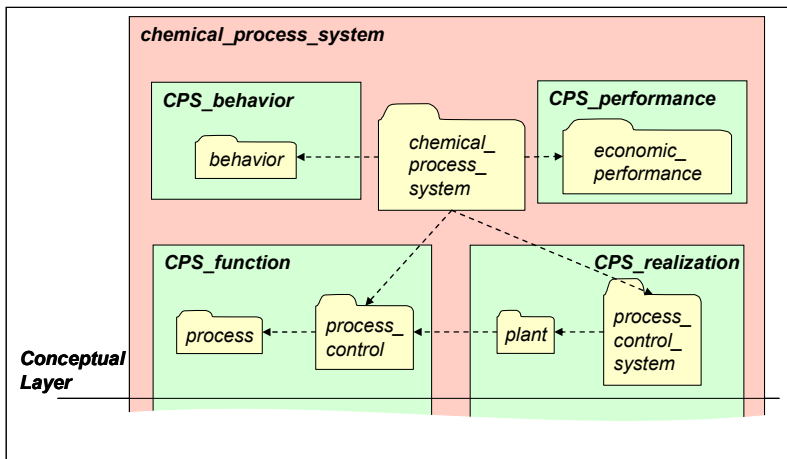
chemical_process_system

CPS_behavior

behavior

chemical_process_system

CPS_performance

economic_performance

CPS_function

process

process_control

CPS_realization

plant

process_control_system

Conceptual Layer